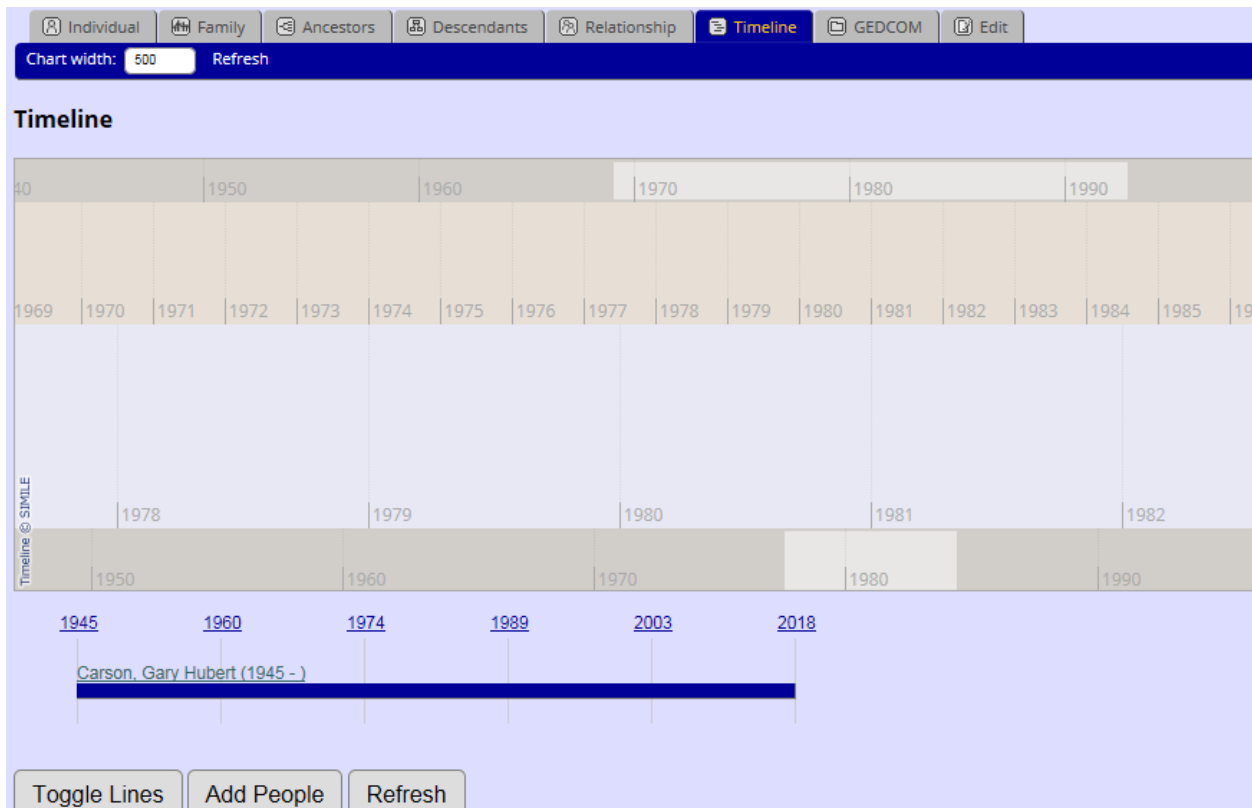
Individual | Family | Ancestors | Descendants | Relationship | Timeline | GEDCOM | Edit

Chart width: 500 Refresh

Timeline

40 1950 1960 1970 1980 1990

1969 1970 1971 1972 1973 1974 1975 1976 1977 1978 1979 1980 1981 1982 1983 1984 1985 19

1978 1979 1980 1981 1982

Timeline © SIMILE

1950 1960 1970 1980 1990

1945 1960 1974 1989 2003 2018

Carson, Gary Hubert (1945 - )

Toggle Lines | Add People | Refresh